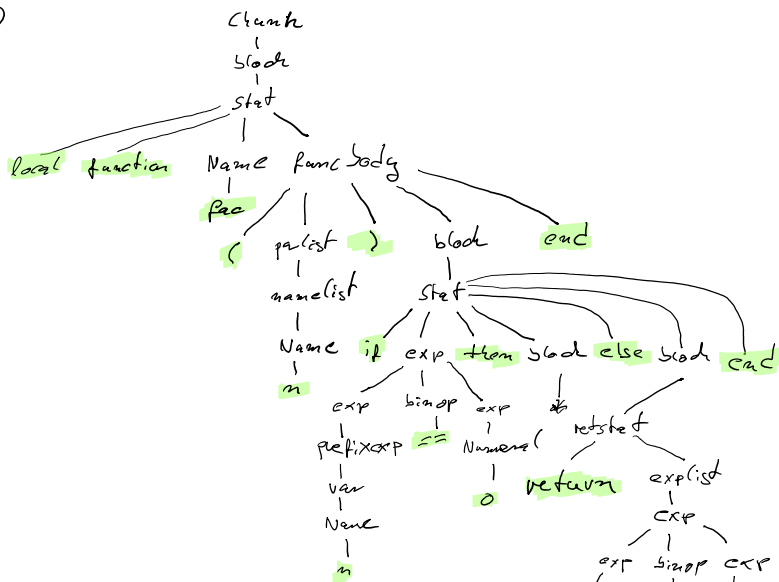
Chunk
block
stat
local function Name funcbody
fac
( parlist ) block end
namelist
Name
n
stat
if exp then block else block end
exp binop exp
prefixexp == Numeral
var
Name
n
0
retstat
return explist
exp
exp binop exp